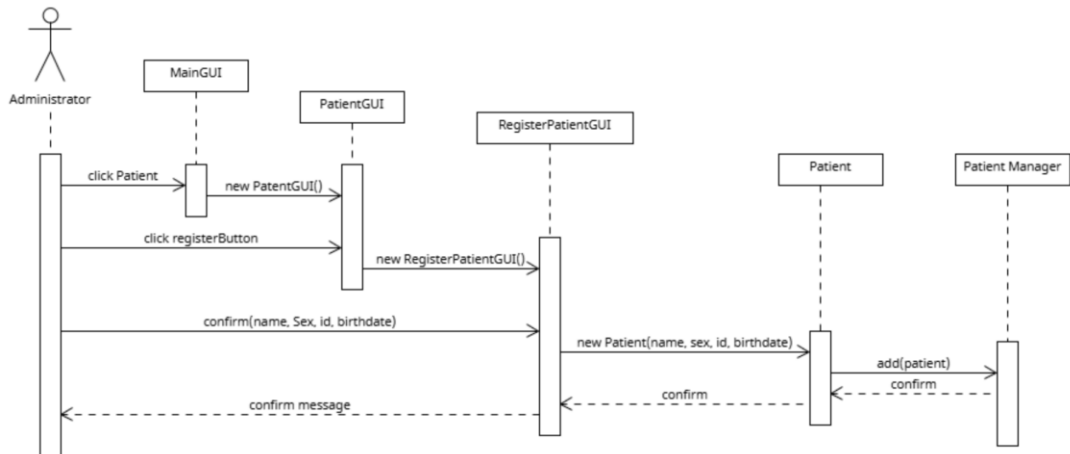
Administrator

MainGUI

PatientGUI

RegisterPatientGUI

Patient

Patient Manager

click Patient

new PatentGUI()

click registerButton

new RegisterPatientGUI()

confirm(name, Sex, id, birthdate)

new Patient(name, sex, id, birthdate)

add(patient)

confirm

confirm

confirm message